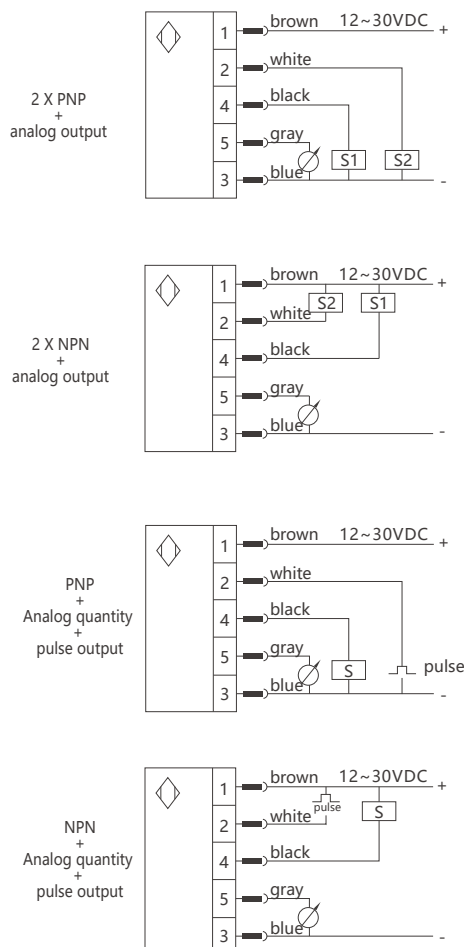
2 X PNP
+
analog output

1 brown 12~30VDC +
2 white
4 black
5 gray
3 blue
S1 S2
-

2 X NPN
+
analog output

1 brown 12~30VDC +
2 white
S2 S1
4 black
5 gray
3 blue
-

PNP
+
Analog quantity
+
pulse output

1 brown 12~30VDC +
2 white
4 black
5 gray
3 blue
S
pulse
-

NPN
+
Analog quantity
+
pulse output

1 brown 12~30VDC +
2 white
pulse
S
4 black
5 gray
3 blue
-